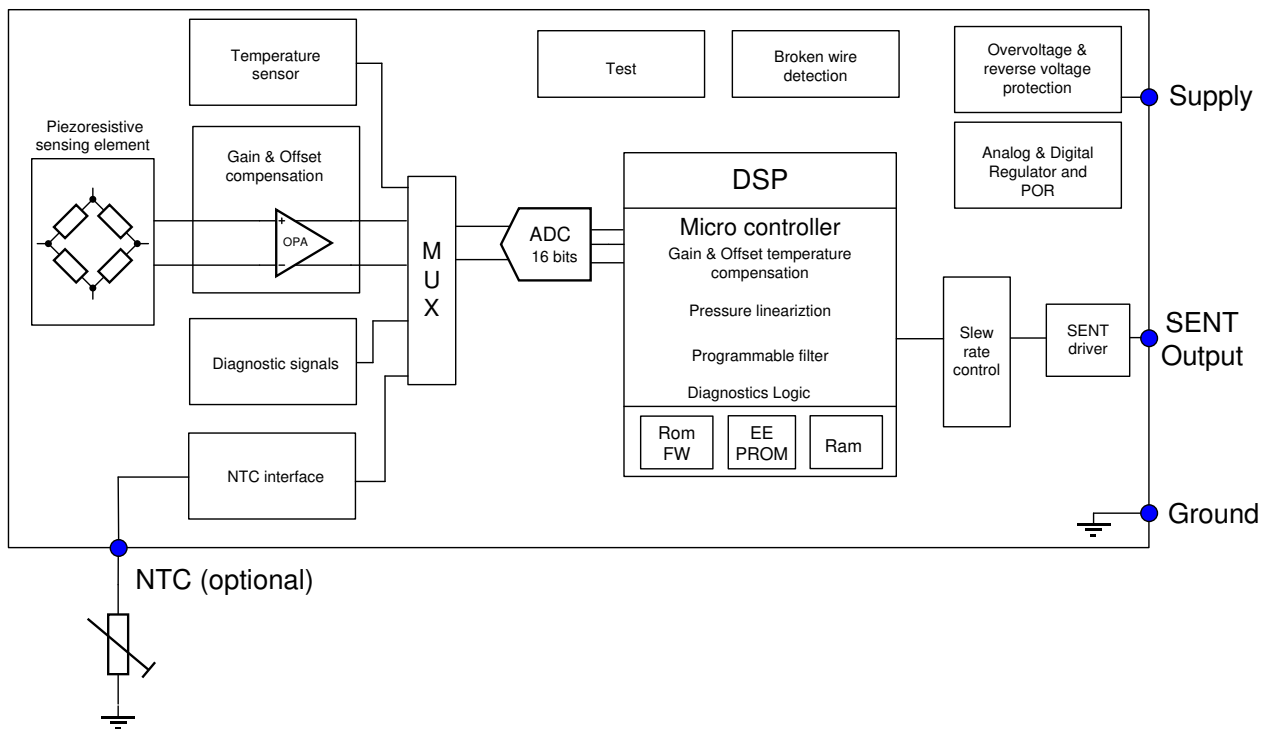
Temperature sensor

Test

Broken wire detection

Overvoltage & reverse voltage protection

Supply

Piezoresistive sensing element

Gain & Offset compensation

+

OPA

−

M U X

ADC 16 bits

DSP

Micro controller

Gain & Offset temperature compensation

Pressure lineariztion

Programmable filter

Diagnostics Logic

Rom FW

EE PROM

Ram

Analog & Digital Regulator and POR

Slew rate control

SENT driver

SENT Output

Diagnostic signals

NTC interface

Ground

NTC (optional)